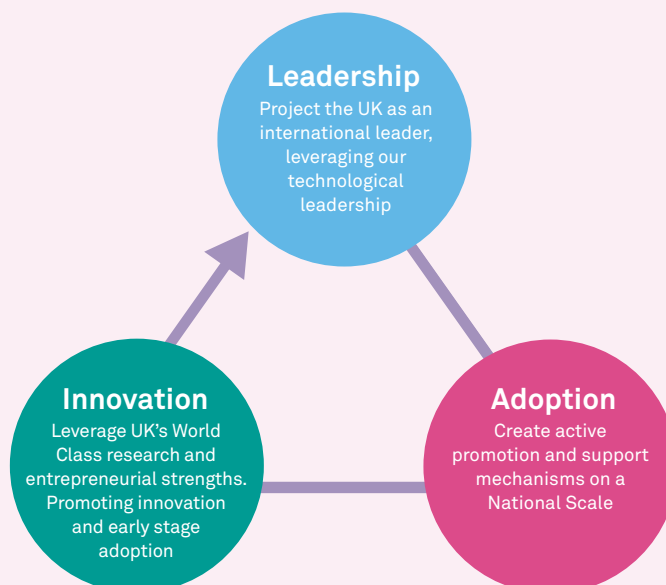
Leadership
Project the UK as an international leader, leveraging our technological leadership

Innovation
Leverage UK's World Class research and entrepreneurial strengths. Promoting innovation and early stage adoption

Adoption
Create active promotion and support mechanisms on a National Scale